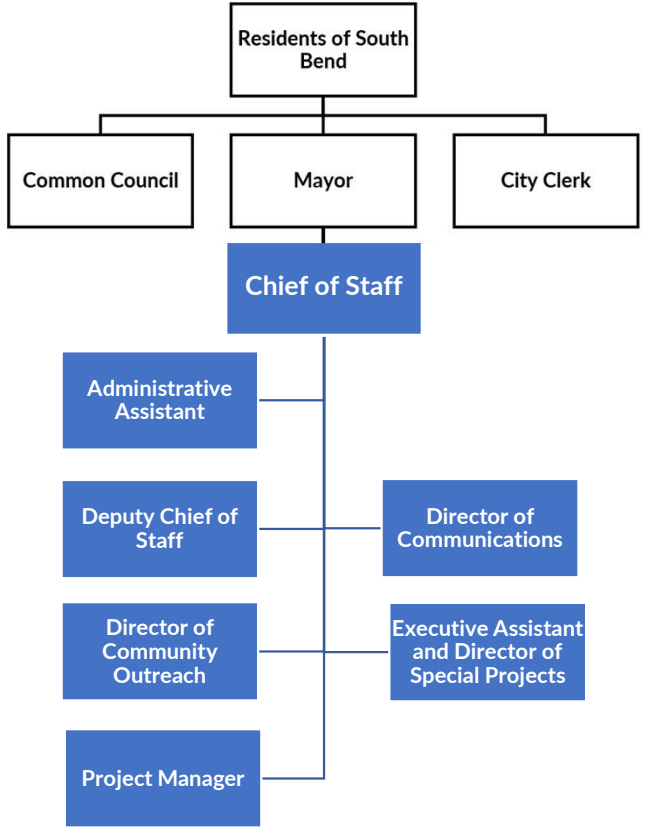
Residents of South Bend

Common Council

Mayor

City Clerk

Chief of Staff

Administrative Assistant

Deputy Chief of Staff

Director of Communications

Director of Community Outreach

Executive Assistant and Director of Special Projects

Project Manager